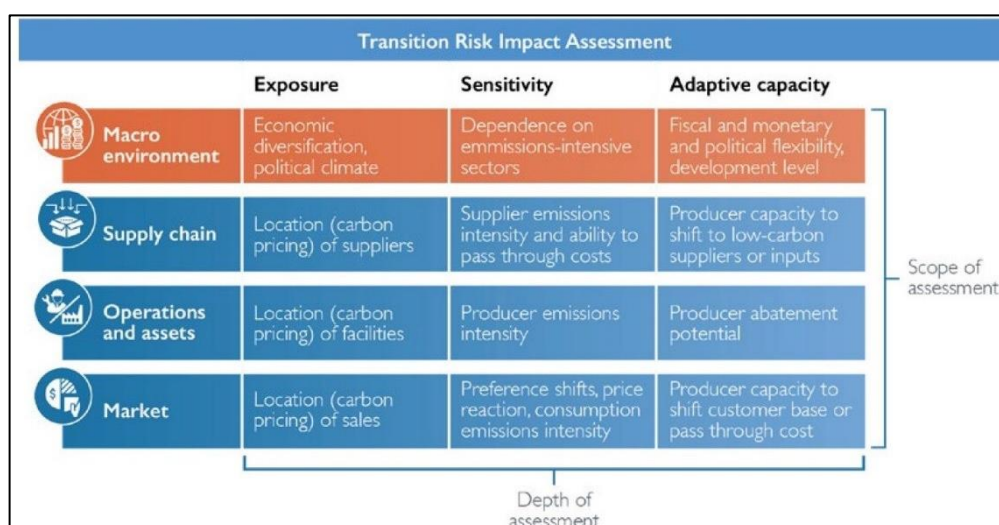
Transition Risk Impact Assessment

| | Exposure | Sensitivity | Adaptive capacity |
|---|---|---|---|
| Macro environment | Economic diversification, political climate | Dependence on emmissions-intensive sectors | Fiscal and monetary and political flexibility, development level |
| Supply chain | Location (carbon pricing) of suppliers | Supplier emissions intensity and ability to pass through costs | Producer capacity to shift to low-carbon suppliers or inputs |
| Operations and assets | Location (carbon pricing) of facilities | Producer emissions intensity | Producer abatement potential |
| Market | Location (carbon pricing) of sales | Preference shifts, price reaction, consumption emissions intensity | Producer capacity to shift customer base or pass through cost |

Scope of assessment

Depth of assessment